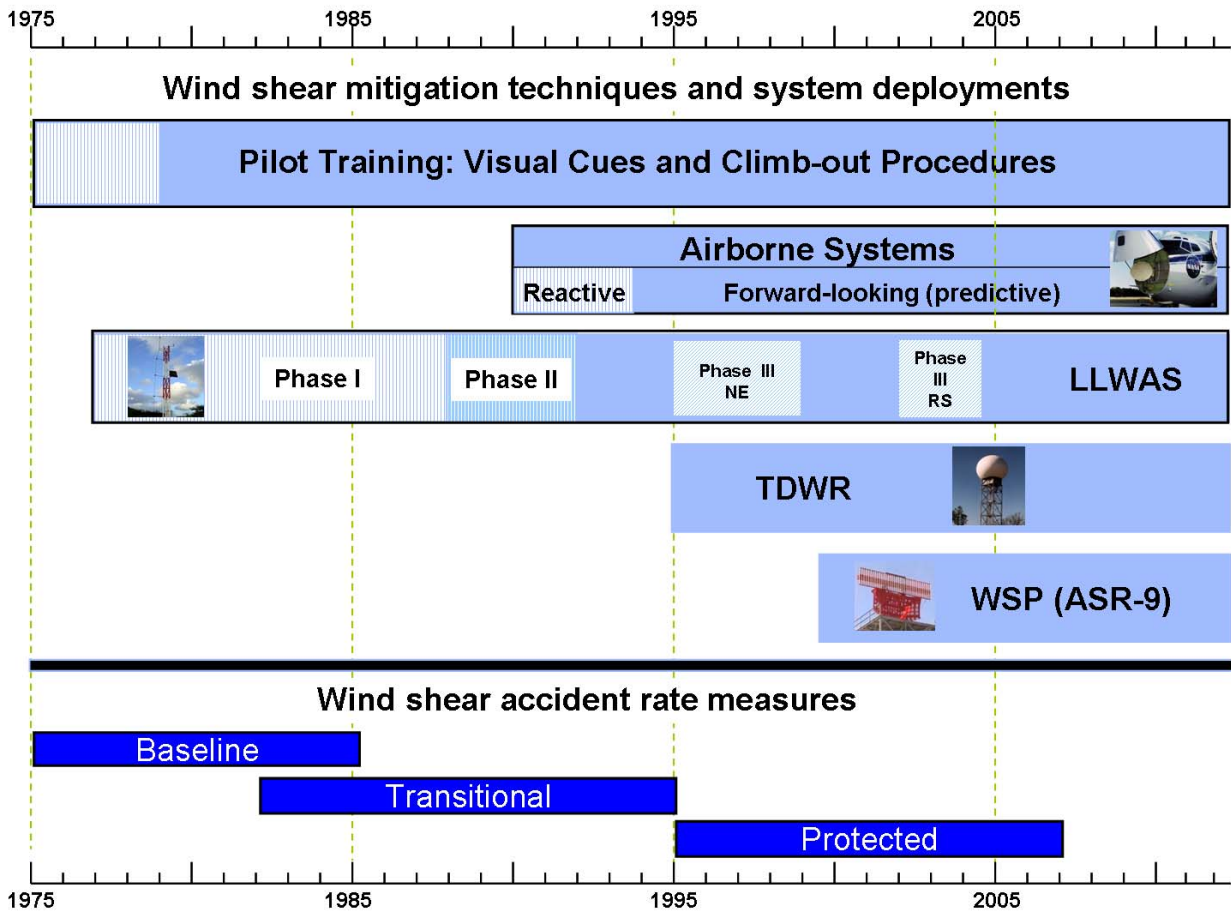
1975 1985 1995 2005

Wind shear mitigation techniques and system deployments

Pilot Training: Visual Cues and Climb-out Procedures

Airborne Systems

Reactive

Forward-looking (predictive)

Phase I

Phase II

Phase III NE

Phase III RS

LLWAS

TDWR

WSP (ASR-9)

Wind shear accident rate measures

Baseline

Transitional

Protected

1975 1985 1995 2005